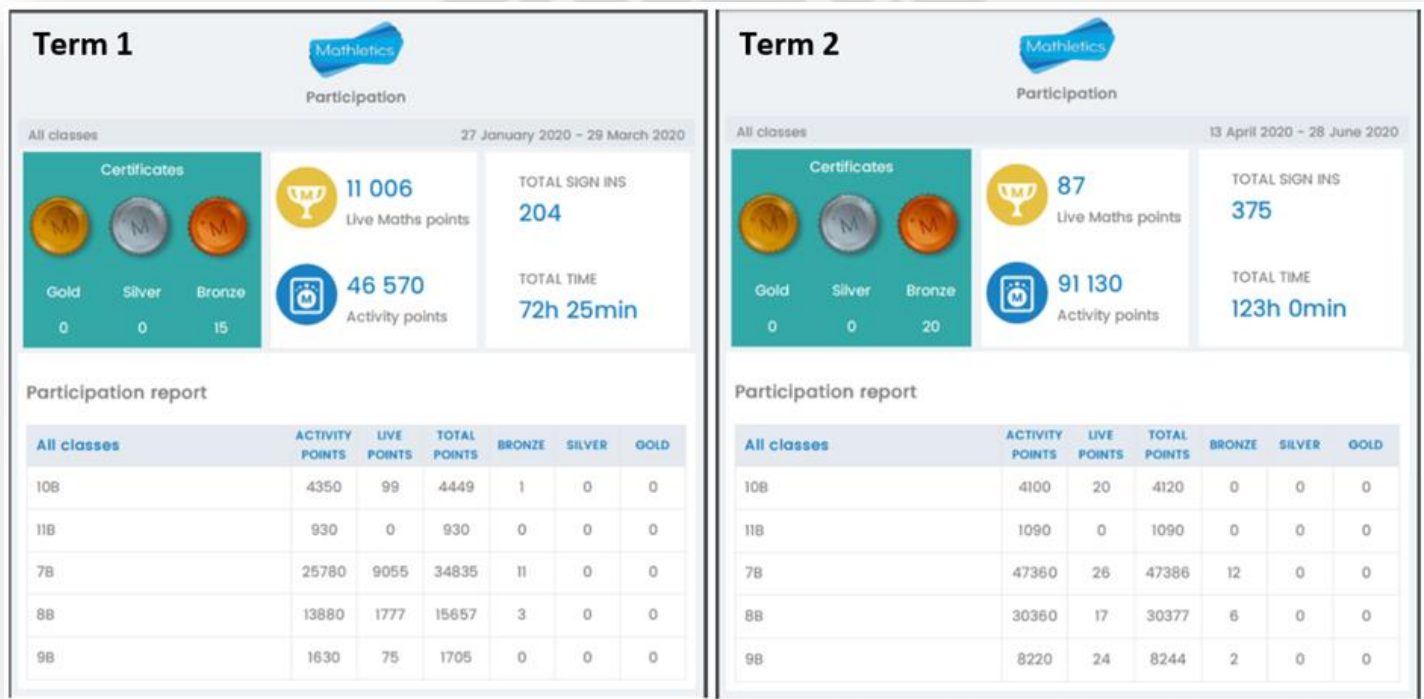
Term 1

Mathletics

Participation

All classes

27 January 2020 – 29 March 2020

Certificates

Gold 0

Silver 0

Bronze 15

11 006
Live Maths points

46 570
Activity points

TOTAL SIGN INS
204

TOTAL TIME
72h 25min

Participation report

| All classes | ACTIVITY POINTS | LIVE POINTS | TOTAL POINTS | BRONZE | SILVER | GOLD |
|---|---|---|---|---|---|---|
| 10B | 4350 | 99 | 4449 | 1 | 0 | 0 |
| 11B | 930 | 0 | 930 | 0 | 0 | 0 |
| 7B | 25780 | 9055 | 34835 | 11 | 0 | 0 |
| 8B | 13880 | 1777 | 15657 | 3 | 0 | 0 |
| 9B | 1630 | 75 | 1705 | 0 | 0 | 0 |

Term 2

Mathletics

Participation

All classes

13 April 2020 – 28 June 2020

Certificates

Gold 0

Silver 0

Bronze 20

87
Live Maths points

91 130
Activity points

TOTAL SIGN INS
375

TOTAL TIME
123h 0min

Participation report

| All classes | ACTIVITY POINTS | LIVE POINTS | TOTAL POINTS | BRONZE | SILVER | GOLD |
|---|---|---|---|---|---|---|
| 10B | 4100 | 20 | 4120 | 0 | 0 | 0 |
| 11B | 1090 | 0 | 1090 | 0 | 0 | 0 |
| 7B | 47360 | 26 | 47386 | 12 | 0 | 0 |
| 8B | 30360 | 17 | 30377 | 6 | 0 | 0 |
| 9B | 8220 | 24 | 8244 | 2 | 0 | 0 |